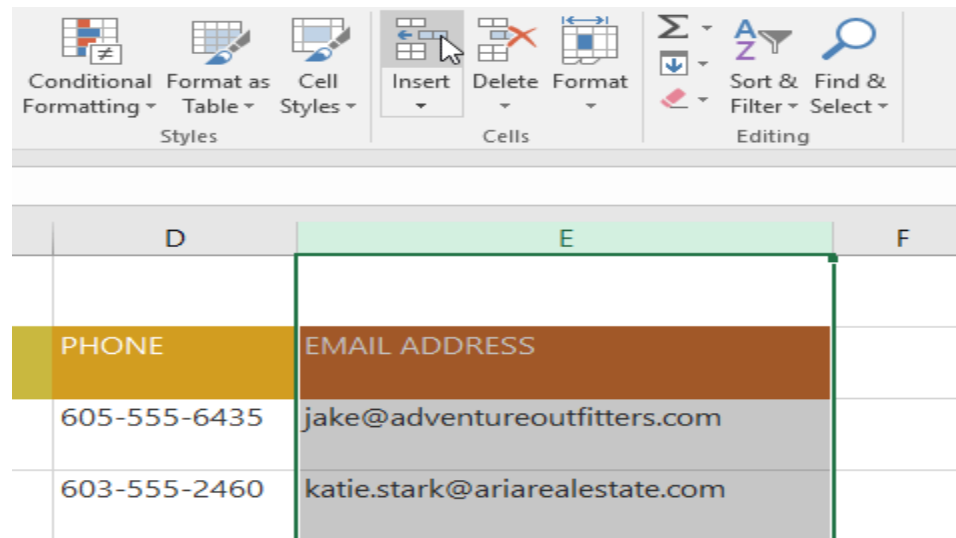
Conditional Formatting ▾ Format as Table ▾ Cell Styles ▾
Styles
Insert ▾ Delete ▾ Format ▾
Cells
Σ ▾
Sort & Filter ▾ Find & Select ▾
Editing

| D | E | F |
|---|---|---|
| | | |
| PHONE | EMAIL ADDRESS | |
| 605-555-6435 | jake@adventureoutfitters.com | |
| 603-555-2460 | katie.stark@ariarealestate.com | |